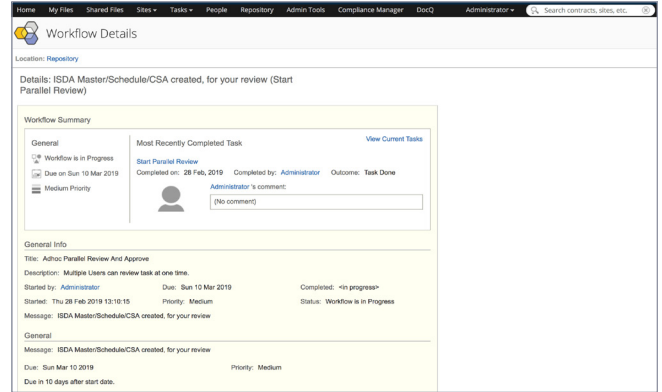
Home My Files Shared Files Sites ▾ Tasks ▾ People Repository Admin Tools Compliance Manager DocQ Administrator ▾ Search contracts, sites, etc.

Workflow Details

Location: Repository

Details: ISDA Master/Schedule/CSA created, for your review (Start Parallel Review)

Workflow Summary

General

Workflow is in Progress

Due on Sun 10 Mar 2019

Medium Priority

Most Recently Completed Task

View Current Tasks

Start Parallel Review

Completed on: 28 Feb, 2019 Completed by: Administrator Outcome: Task Done

Administrator 's comment:

(No comment)

General Info

Title: Adhoc Parallel Review And Approve

Description: Multiple Users can review task at one time.

Started by: Administrator Due: Sun 10 Mar 2019 Completed: <in progress>

Started: Thu 28 Feb 2019 13:10:15 Priority: Medium Status: Workflow is in Progress

Message: ISDA Master/Schedule/CSA created, for your review

General

Message: ISDA Master/Schedule/CSA created, for your review

Due: Sun Mar 10 2019 Priority: Medium

Due in 10 days after start date.